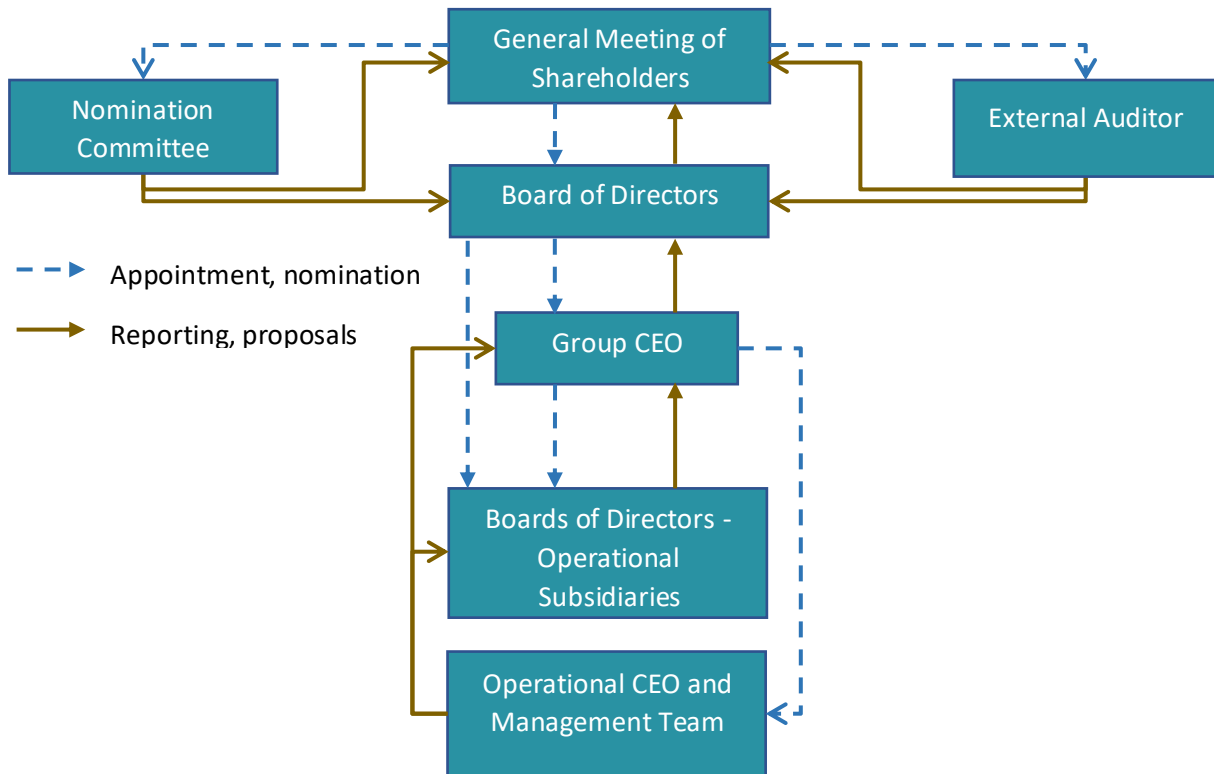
General Meeting of Shareholders

Nomination Committee

External Auditor

Board of Directors

Appointment, nomination

Reporting, proposals

Group CEO

Boards of Directors - Operational Subsidiaries

Operational CEO and Management Team